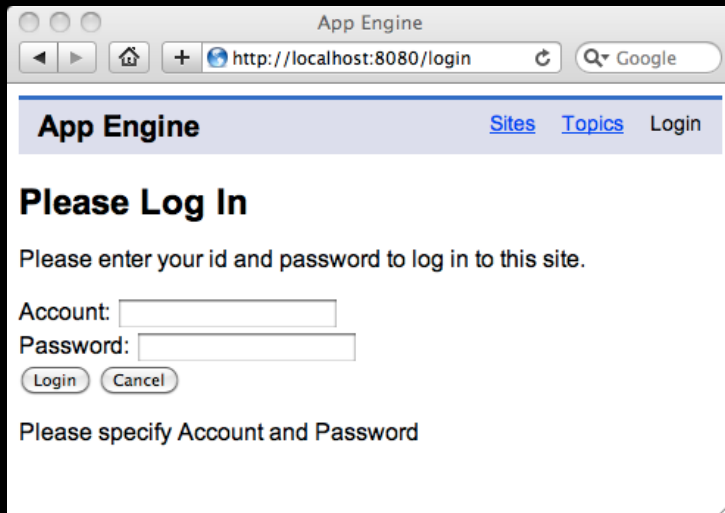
App Engine

http://localhost:8080/login

Google

App Engine

Sites Topics Login

Please Log In

Please enter your id and password to log in to this site.

Account:

Password:

Login Cancel

Please specify Account and Password